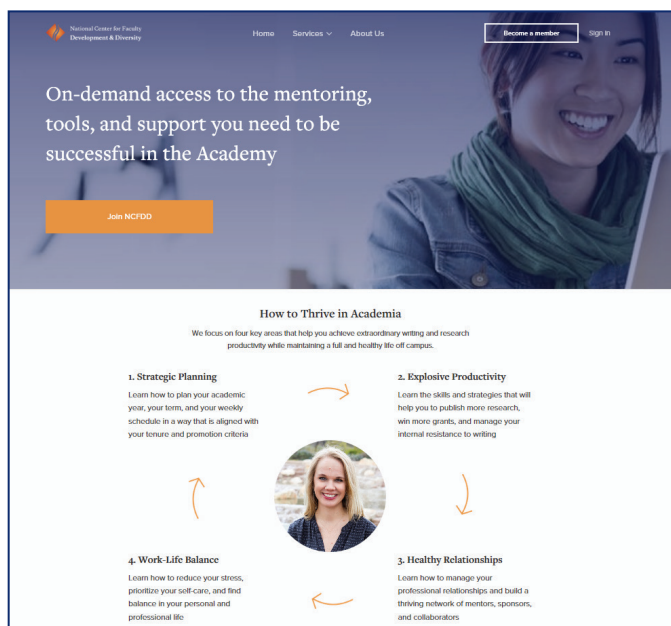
National Center for Faculty Development & Diversity

Home Services About Us

Become a member Sign in

On-demand access to the mentoring, tools, and support you need to be successful in the Academy

Join NCFDD

How to Thrive in Academia

We focus on four key areas that help you achieve extraordinary writing and research productivity while maintaining a full and healthy life off campus.

1. Strategic Planning

Learn how to plan your academic year, your term, and your weekly schedule in a way that is aligned with your tenure and promotion criteria

2. Explosive Productivity

Learn the skills and strategies that will help you to publish more research, win more grants, and manage your internal resistance to writing

4. Work-Life Balance

Learn how to reduce your stress, prioritize your self-care, and find balance in your personal and professional life

3. Healthy Relationships

Learn how to manage your professional relationships and build a thriving network of mentors, sponsors, and collaborators